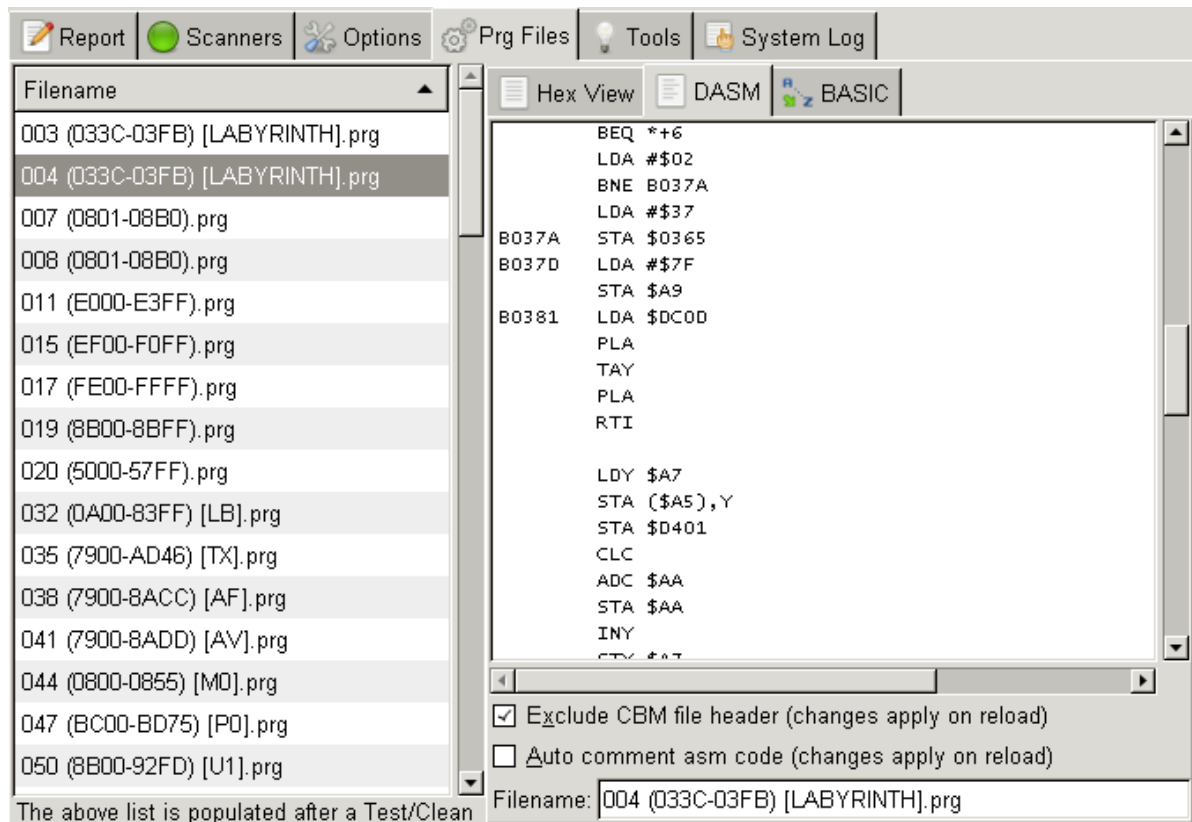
Report | Scanners | Options | Prg Files | Tools | System Log

Filename

003 (033C-03FB) [LABYRINTH].prg
004 (033C-03FB) [LABYRINTH].prg
007 (0801-08B0).prg
008 (0801-08B0).prg
011 (E000-E3FF).prg
015 (EF00-F0FF).prg
017 (FE00-FFFF).prg
019 (8B00-8BFF).prg
020 (5000-57FF).prg
032 (0A00-83FF) [LB].prg
035 (7900-AD46) [TX].prg
038 (7900-8ACC) [AF].prg
041 (7900-8ADD) [AV].prg
044 (0800-0855) [M0].prg
047 (BC00-BD75) [P0].prg
050 (8B00-92FD) [U1].prg

The above list is populated after a Test/Clean

Hex View | DASM | BASIC

BEQ *+6
LDA #$02
BNE B037A
LDA #$37
B037A STA $0365
B037D LDA #$7F
STA $A9
B0381 LDA $DC0D
PLA
TAY
PLA
RTI

LDY $A7
STA ($A5),Y
STA $D401
CLC
ADC $AA
STA $AA
INY
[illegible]

☑ Exclude CBM file header (changes apply on reload)
☐ Auto comment asm code (changes apply on reload)

Filename: 004 (033C-03FB) [LABYRINTH].prg